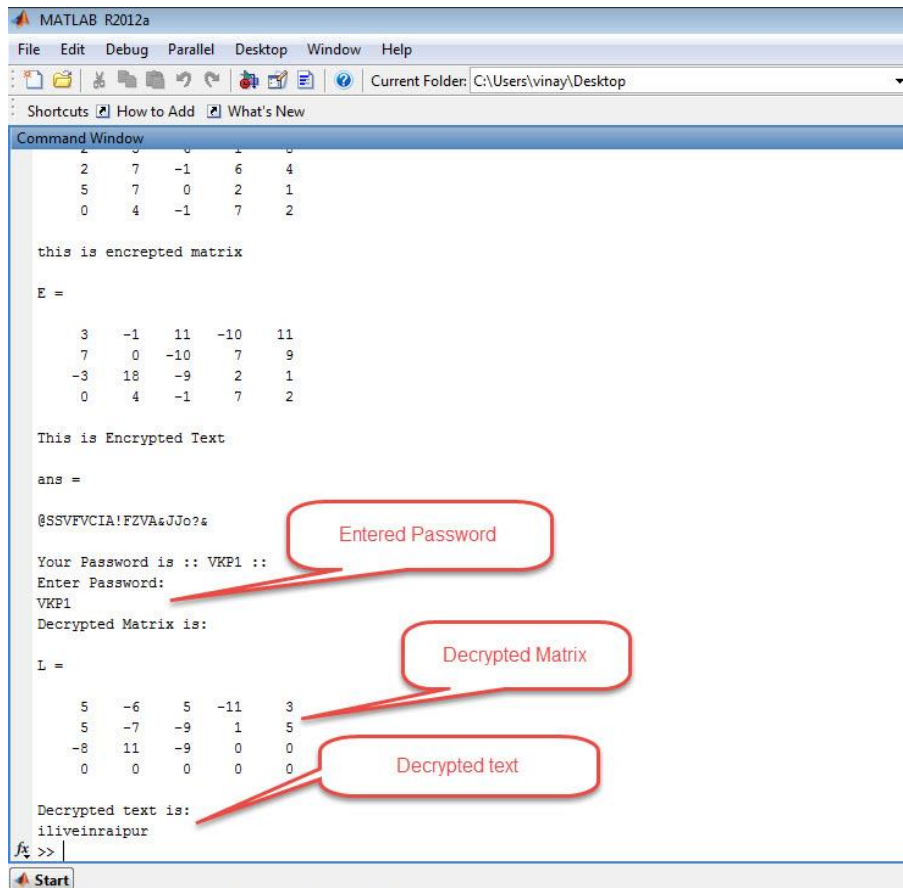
MATLAB R2012a

File Edit Debug Parallel Desktop Window Help

Current Folder: C:\Users\vinay\Desktop

Shortcuts How to Add What's New

Command Window

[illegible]

| 2 | 7 | -1 | 6 | 4 |
|---|---|---|---|---|
| 5 | 7 | 0 | 2 | 1 |
| 0 | 4 | -1 | 7 | 2 |

this is encrepted matrix

E =

| 3 | -1 | 11 | -10 | 11 |
|---|---|---|---|---|
| 7 | 0 | -10 | 7 | 9 |
| -3 | 18 | -9 | 2 | 1 |
| 0 | 4 | -1 | 7 | 2 |

This is Encrypted Text

ans =

@SSVFVCIA!FZVA&JJo?&

Entered Password

Your Password is :: VKP1 ::
Enter Password:
VKP1
Decrypted Matrix is:

Decrypted Matrix

L =

| 5 | -6 | 5 | -11 | 3 |
|---|---|---|---|---|
| 5 | -7 | -9 | 1 | 5 |
| -8 | 11 | -9 | 0 | 0 |
| 0 | 0 | 0 | 0 | 0 |

Decrypted text

Decrypted text is:
iliveinraipur
$f_x$ >>

Start